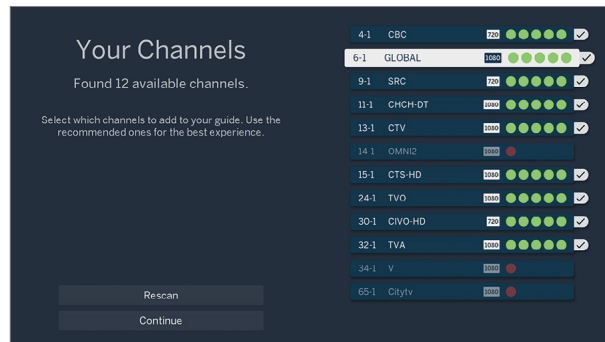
Your Channels

Found 12 available channels.

Select which channels to add to your guide. Use the recommended ones for the best experience.

Rescan

Continue

| | | | |
|---|---|---|---|
| 4-1 | CBC | 720 | ✓ |
| 6-1 | GLOBAL | 1080 | ✓ |
| 9-1 | SRC | 720 | ✓ |
| 11-1 | CHCH-DT | 1080 | ✓ |
| 13-1 | CTV | 1080 | ✓ |
| 14-1 | OMNI2 | 1080 | |
| 15-1 | CTS-HD | 1080 | ✓ |
| 24-1 | TVO | 1080 | ✓ |
| 30-1 | CIVO-HD | 720 | ✓ |
| 32-1 | TVA | 1080 | ✓ |
| 34-1 | V | 1080 | |
| 65-1 | Citytv | 1080 | |